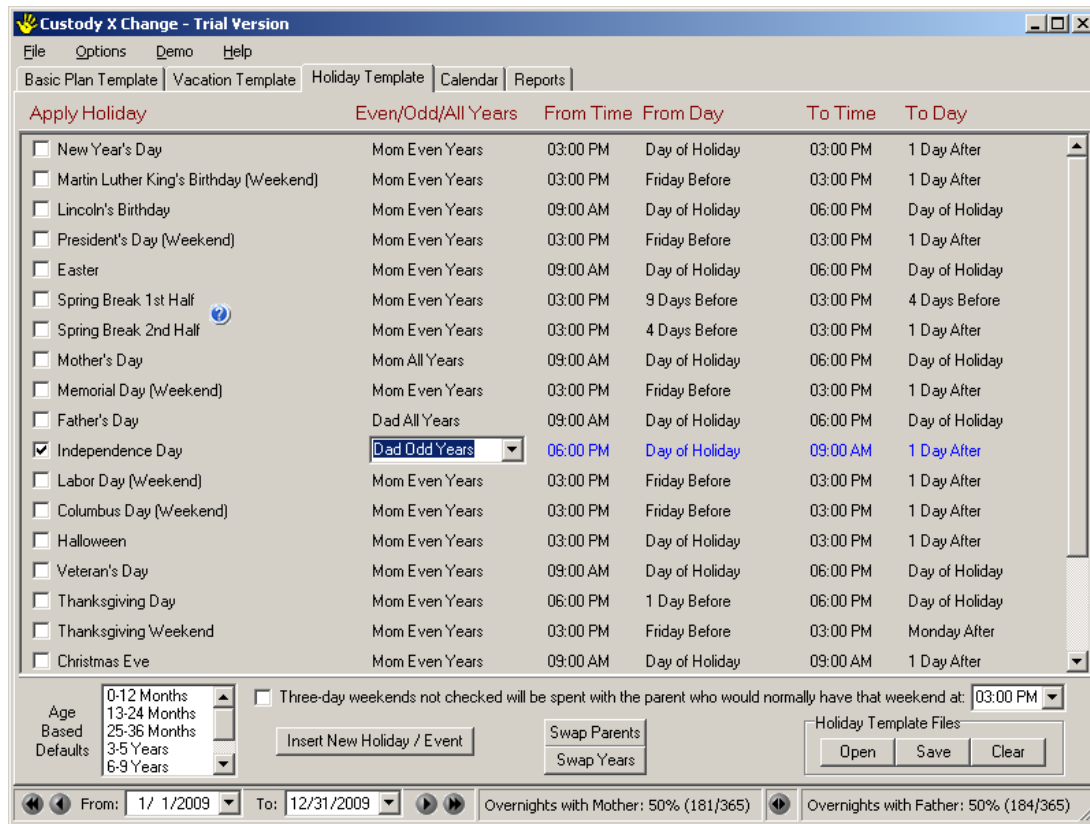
Custody X Change - Trial Version

File Options Demo Help

Basic Plan Template | Vacation Template | Holiday Template | Calendar | Reports

| Apply Holiday | Even/Odd/All Years | From Time | From Day | To Time | To Day |
|---|---|---|---|---|---|
| New Year's Day | Mom Even Years | 03:00 PM | Day of Holiday | 03:00 PM | 1 Day After |
| Martin Luther King's Birthday (Weekend) | Mom Even Years | 03:00 PM | Friday Before | 03:00 PM | 1 Day After |
| Lincoln's Birthday | Mom Even Years | 09:00 AM | Day of Holiday | 06:00 PM | Day of Holiday |
| President's Day (Weekend) | Mom Even Years | 03:00 PM | Friday Before | 03:00 PM | 1 Day After |
| Easter | Mom Even Years | 09:00 AM | Day of Holiday | 06:00 PM | Day of Holiday |
| Spring Break 1st Half | Mom Even Years | 03:00 PM | 9 Days Before | 03:00 PM | 4 Days Before |
| Spring Break 2nd Half | Mom Even Years | 03:00 PM | 4 Days Before | 03:00 PM | 1 Day After |
| Mother's Day | Mom All Years | 09:00 AM | Day of Holiday | 06:00 PM | Day of Holiday |
| Memorial Day (Weekend) | Mom Even Years | 03:00 PM | Friday Before | 03:00 PM | 1 Day After |
| Father's Day | Dad All Years | 09:00 AM | Day of Holiday | 06:00 PM | Day of Holiday |
| Independence Day | Dad Odd Years | 06:00 PM | Day of Holiday | 09:00 AM | 1 Day After |
| Labor Day (Weekend) | Mom Even Years | 03:00 PM | Friday Before | 03:00 PM | 1 Day After |
| Columbus Day (Weekend) | Mom Even Years | 03:00 PM | Friday Before | 03:00 PM | 1 Day After |
| Halloween | Mom Even Years | 03:00 PM | Day of Holiday | 03:00 PM | 1 Day After |
| Veteran's Day | Mom Even Years | 09:00 AM | Day of Holiday | 06:00 PM | Day of Holiday |
| Thanksgiving Day | Mom Even Years | 06:00 PM | 1 Day Before | 06:00 PM | Day of Holiday |
| Thanksgiving Weekend | Mom Even Years | 03:00 PM | Friday Before | 03:00 PM | Monday After |
| Christmas Eve | Mom Even Years | 09:00 AM | Day of Holiday | 09:00 AM | 1 Day After |

Age Based Defaults
0-12 Months
13-24 Months
25-36 Months
3-5 Years
6-9 Years

Three-day weekends not checked will be spent with the parent who would normally have that weekend at: 03:00 PM

Insert New Holiday / Event

Swap Parents
Swap Years

Holiday Template Files
Open Save Clear

From: 1/ 1/2009 To: 12/31/2009 Overnights with Mother: 50% (181/365) Overnights with Father: 50% (184/365)